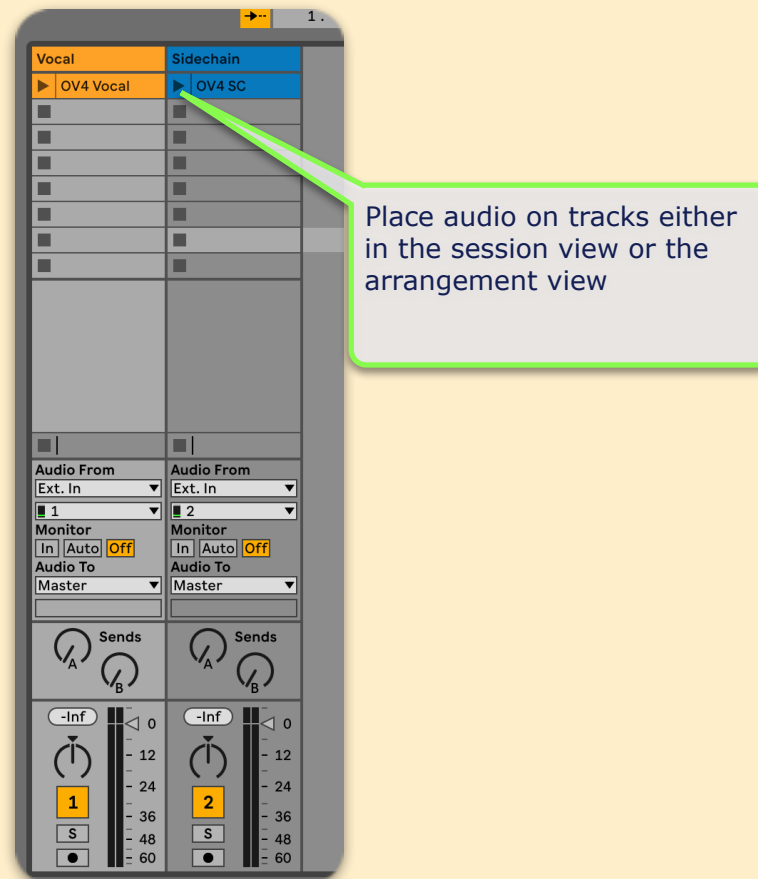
1.

Vocal
OV4 Vocal

Audio From
Ext. In
1
Monitor
In Auto Off
Audio To
Master

Sends
A
B

-Inf
0
12
24
36
48
60
1
S

Sidechain
OV4 SC

Audio From
Ext. In
2
Monitor
In Auto Off
Audio To
Master

Sends
A
B

-Inf
0
12
24
36
48
60
2
S

Place audio on tracks either in the session view or the arrangement view